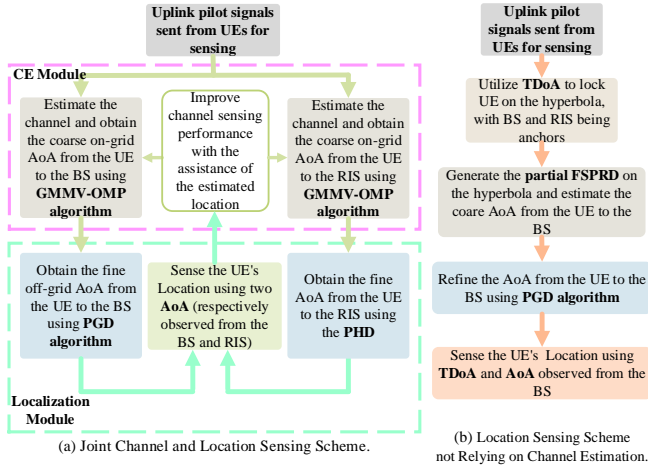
Uplink pilot signals sent from UEs for sensing

CE Module

Estimate the channel and obtain the coarse on-grid AoA from the UE to the BS using GMMV-OMP algorithm

Improve channel sensing performance with the assistance of the estimated location

Estimate the channel and obtain the coarse on-grid AoA from the UE to the RIS using GMMV-OMP algorithm

Obtain the fine off-grid AoA from the UE to the BS using PGD algorithm

Sense the UE's Location using two AoA (respectively observed from the BS and RIS)

Obtain the fine AoA from the UE to the RIS using the PHD

Localization Module

(a) Joint Channel and Location Sensing Scheme.

Uplink pilot signals sent from UEs for sensing

Utilize TDoA to lock UE on the hyperbola, with BS and RIS being anchors

Generate the partial FSPRD on the hyperbola and estimate the coare AoA from the UE to the BS

Refine the AoA from the UE to the BS using PGD algorithm

Sense the UE's Location using TDoA and AoA observed from the BS

(b) Location Sensing Scheme not Relying on Channel Estimation.